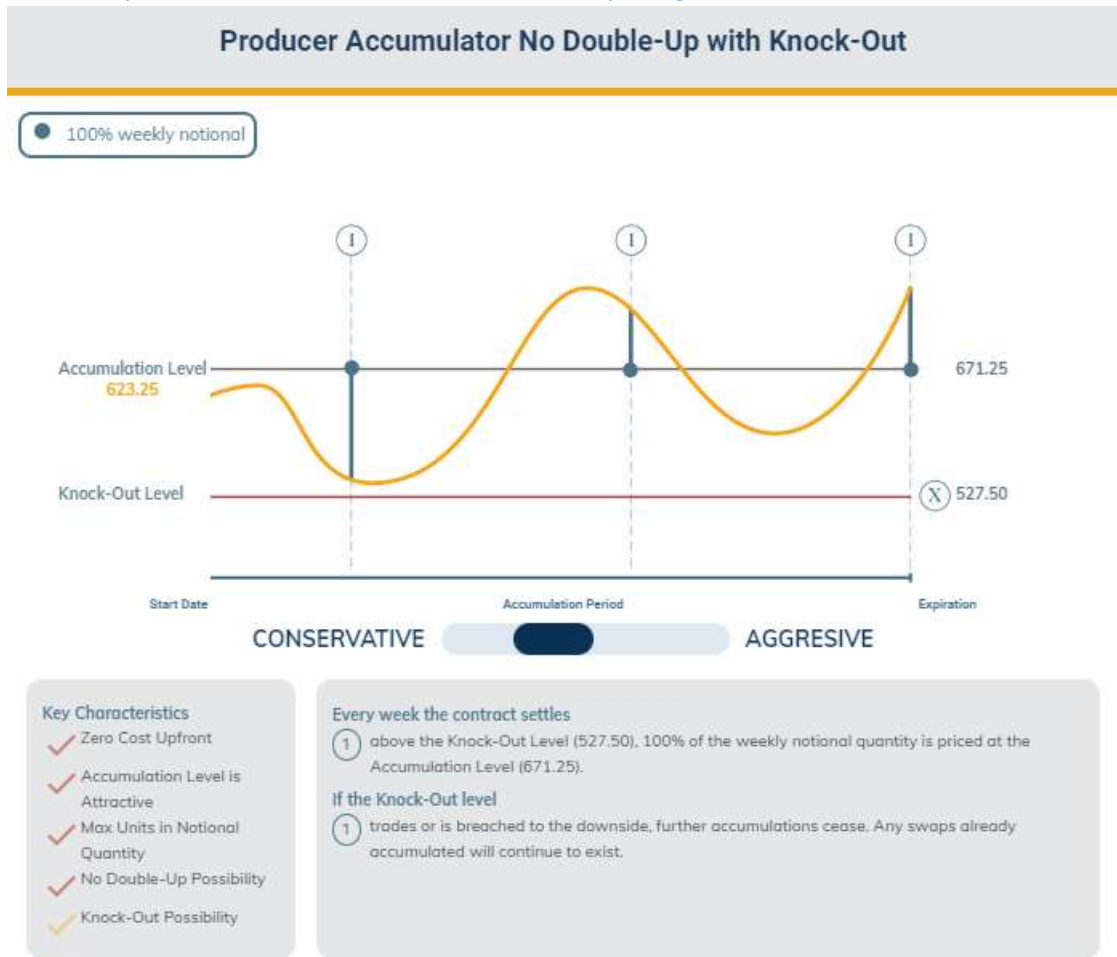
Producer Accumulator No Double-Up with Knock-Out

100% weekly notional

I

I

I

Accumulation Level
623.25

671.25

Knock-Out Level

X 527.50

Start Date

Accumulation Period

Expiration

CONSERVATIVE

AGGRESIVE

Key Characteristics
Zero Cost Upfront
Accumulation Level is Attractive
Max Units in Notional Quantity
No Double-Up Possibility
Knock-Out Possibility

Every week the contract settles
1 above the Knock-Out Level (527.50), 100% of the weekly notional quantity is priced at the Accumulation Level (671.25).

If the Knock-Out level
1 trades or is breached to the downside, further accumulations cease. Any swaps already accumulated will continue to exist.